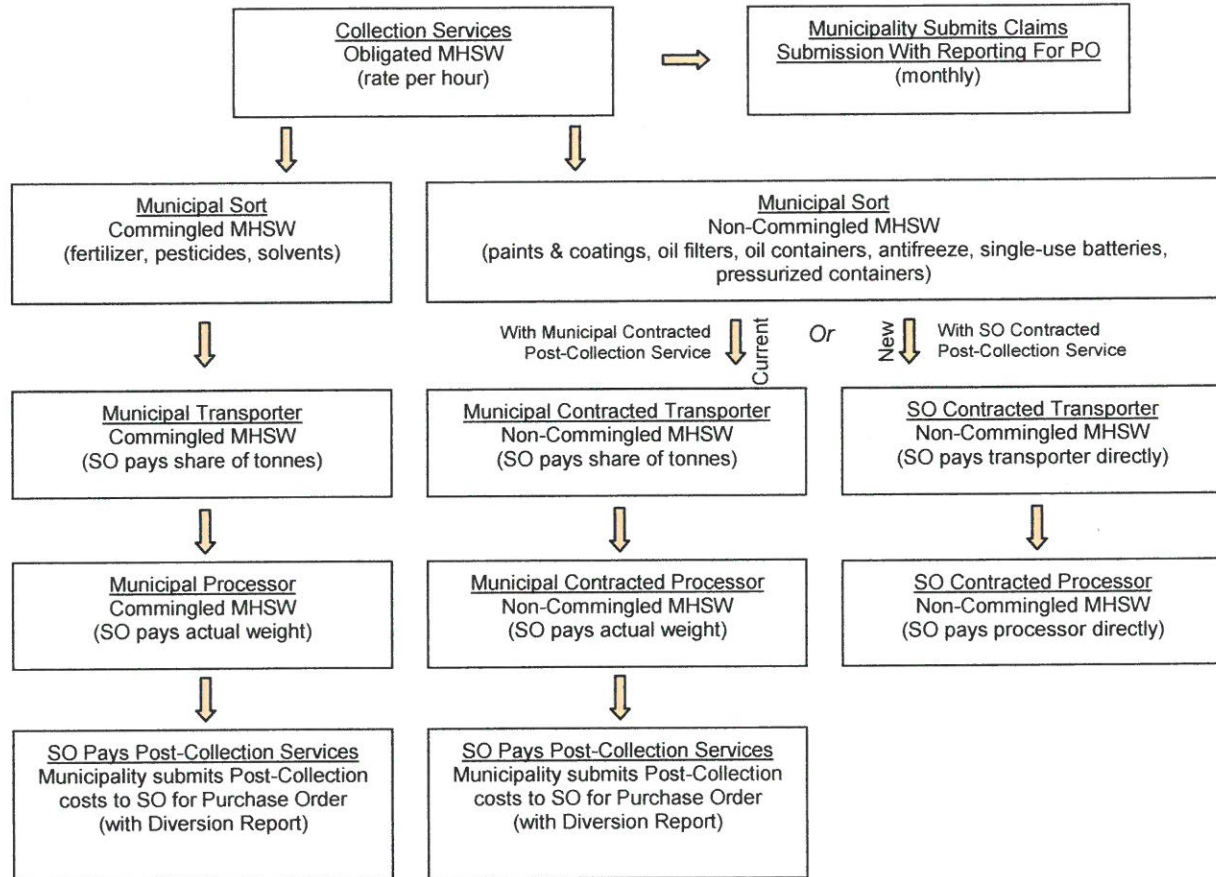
Collection Services
Obligated MHSW
(rate per hour)

Municipality Submits Claims
Submission With Reporting For PO
(monthly)

Municipal Sort
Commingled MHSW
(fertilizer, pesticides, solvents)

Municipal Sort
Non-Commingled MHSW
(paints & coatings, oil filters, oil containers, antifreeze, single-use batteries, pressurized containers)

With Municipal Contracted Post-Collection Service

Current

Or

New

With SO Contracted Post-Collection Service

Municipal Transporter
Commingled MHSW
(SO pays share of tonnes)

Municipal Contracted Transporter
Non-Commingled MHSW
(SO pays share of tonnes)

SO Contracted Transporter
Non-Commingled MHSW
(SO pays transporter directly)

Municipal Processor
Commingled MHSW
(SO pays actual weight)

Municipal Contracted Processor
Non-Commingled MHSW
(SO pays actual weight)

SO Contracted Processor
Non-Commingled MHSW
(SO pays processor directly)

SO Pays Post-Collection Services
Municipality submits Post-Collection costs to SO for Purchase Order
(with Diversion Report)

SO Pays Post-Collection Services
Municipality submits Post-Collection costs to SO for Purchase Order
(with Diversion Report)